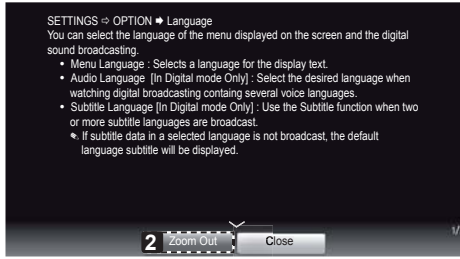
SETTINGS ⇨ OPTION ➡ Language
You can select the language of the menu displayed on the screen and the digital sound broadcasting.

• Menu Language : Selects a language for the display text.
• Audio Language [In Digital mode Only] : Select the desired language when watching digital broadcasting containg several voice languages.
• Subtitle Language [In Digital mode Only] : Use the Subtitle function when two or more subtitle languages are broadcast.
✎ If subtitle data in a selected language is not broadcast, the default language subtitle will be displayed.

2 Zoom Out Close

1/